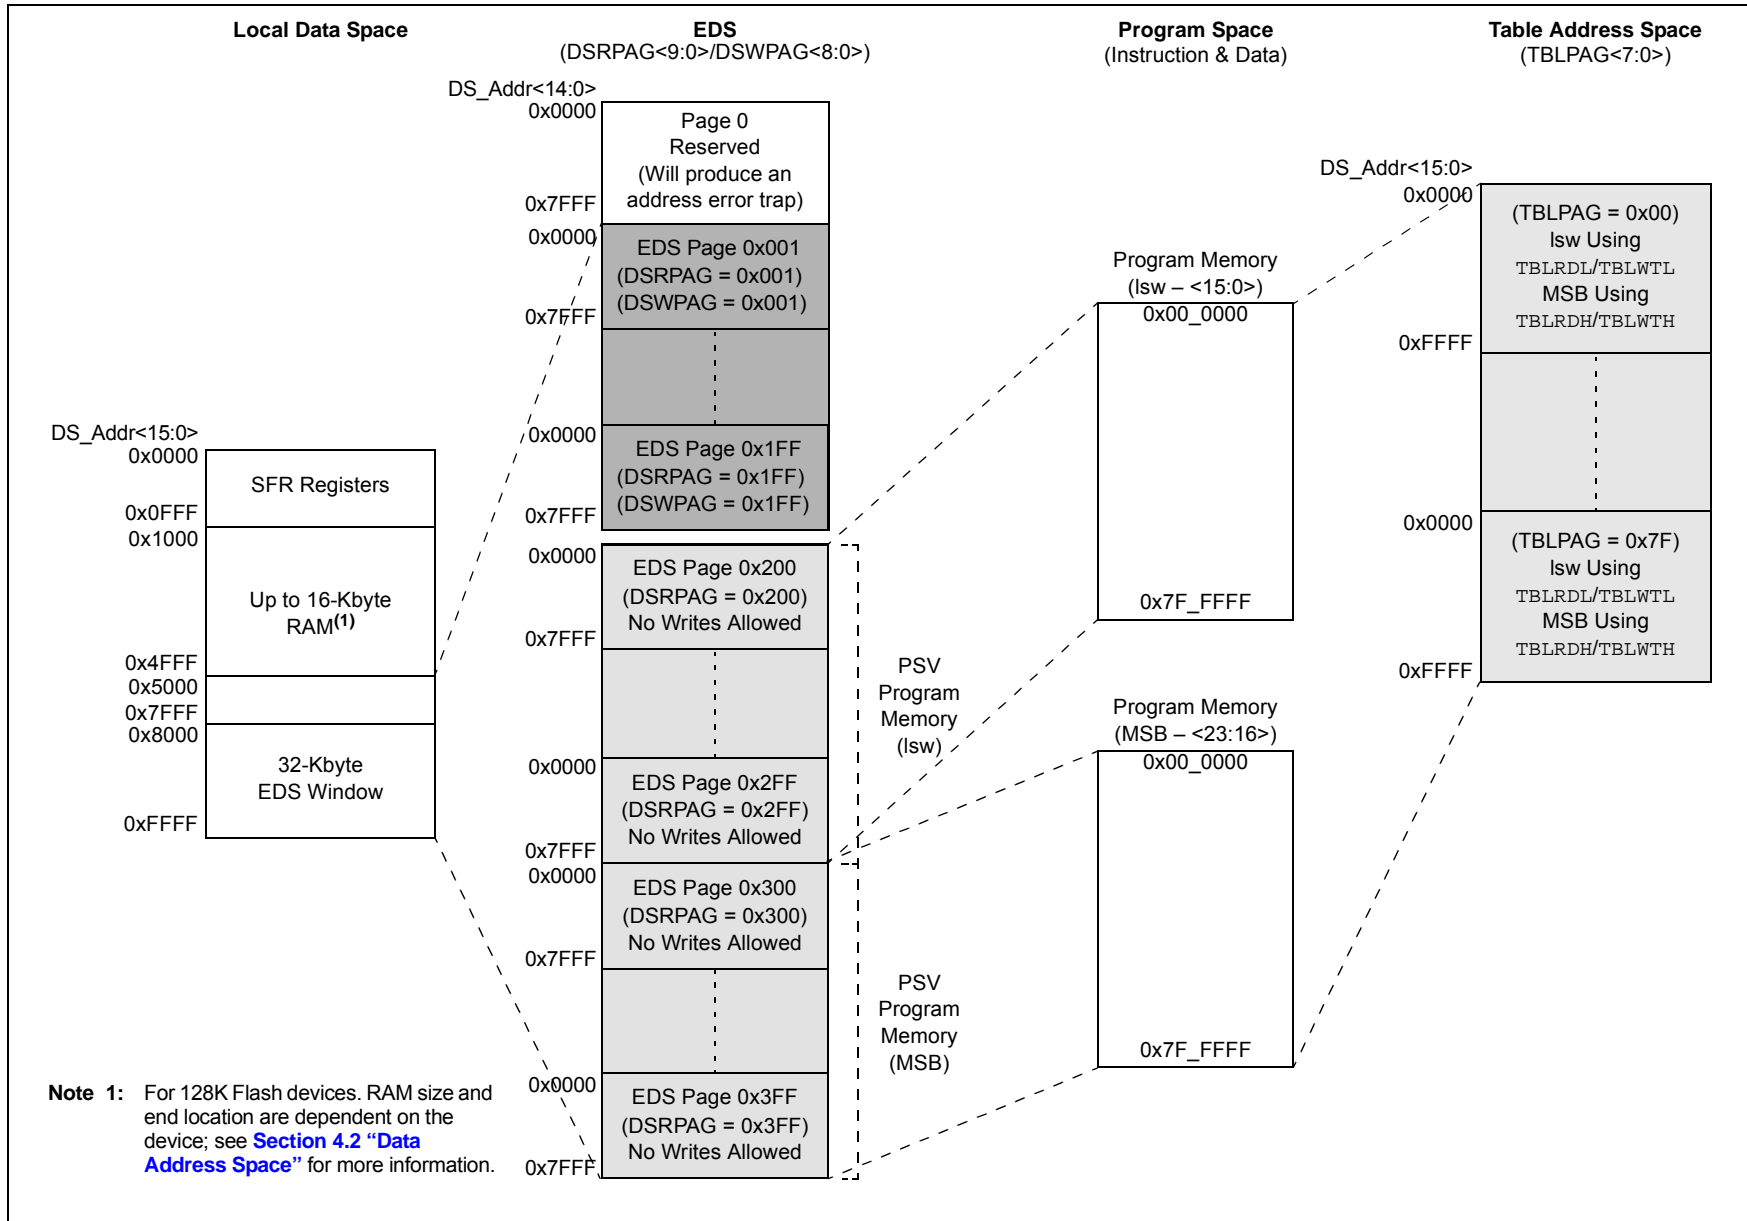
Local Data Space

EDS
(DSRPAG<9:0>/DSWPAG<8:0>)

Program Space
(Instruction & Data)

Table Address Space
(TBLPAG<7:0>)

DS_Addr<14:0>
0x0000
Page 0
Reserved
(Will produce an address error trap)
0x7FFF

0x0000
EDS Page 0x001
(DSRPAG = 0x001)
(DSWPAG = 0x001)
0x7FFF

0x0000
EDS Page 0x1FF
(DSRPAG = 0x1FF)
(DSWPAG = 0x1FF)
0x7FFF

0x0000
EDS Page 0x200
(DSRPAG = 0x200)
No Writes Allowed
0x7FFF

0x0000
EDS Page 0x2FF
(DSRPAG = 0x2FF)
No Writes Allowed
0x7FFF

0x0000
EDS Page 0x300
(DSRPAG = 0x300)
No Writes Allowed
0x7FFF

0x0000
EDS Page 0x3FF
(DSRPAG = 0x3FF)
No Writes Allowed
0x7FFF

DS_Addr<15:0>
0x0000
SFR Registers
0x0FFF
0x1000
Up to 16-Kbyte RAM$^{(1)}$
0x4FFF
0x5000
0x7FFF
0x8000
32-Kbyte
EDS Window
0xFFFF

PSV
Program
Memory
(lsw)

PSV
Program
Memory
(MSB)

Program Memory
(lsw – <15:0>)
0x00_0000
0x7F_FFFF

Program Memory
(MSB – <23:16>)
0x00_0000
0x7F_FFFF

DS_Addr<15:0>
0x0000
(TBLPAG = 0x00)
lsw Using
TBLRDL/TBLWTL
MSB Using
TBLRDH/TBLWTH
0xFFFF

0x0000
(TBLPAG = 0x7F)
lsw Using
TBLRDL/TBLWTL
MSB Using
TBLRDH/TBLWTH
0xFFFF

Note 1: For 128K Flash devices. RAM size and end location are dependent on the device; see Section 4.2 “Data Address Space” for more information.